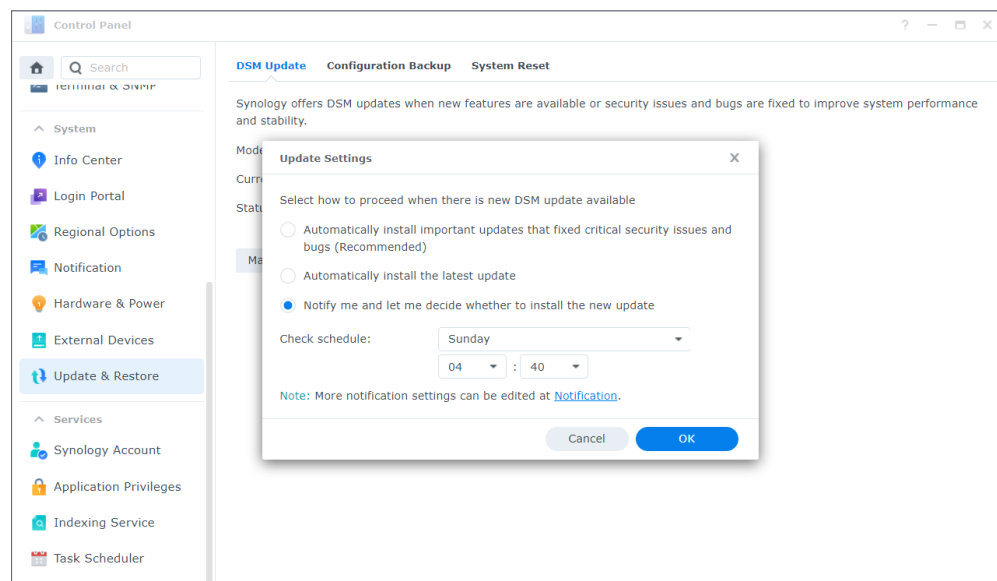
Control Panel

? — □ ×

Search

Terminal & SNMP

System

Info Center

Login Portal

Regional Options

Notification

Hardware & Power

External Devices

Update & Restore

Services

Synology Account

Application Privileges

Indexing Service

Task Scheduler

DSM Update | Configuration Backup | System Reset

Synology offers DSM updates when new features are available or security issues and bugs are fixed to improve system performance and stability.

Mode

Curr

Statu

Ma

Update Settings ×

Select how to proceed when there is new DSM update available

Automatically install important updates that fixed critical security issues and bugs (Recommended)

Automatically install the latest update

Notify me and let me decide whether to install the new update

Check schedule: Sunday

04 : 40

Note: More notification settings can be edited at Notification.

Cancel OK